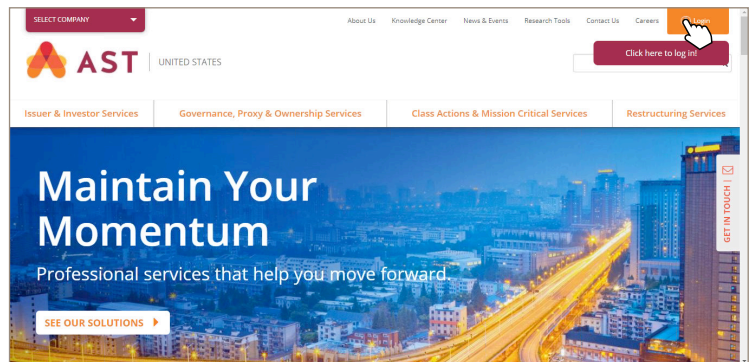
SELECT COMPANY

About Us Knowledge Center News & Events Research Tools Contact Us Careers Login

AST UNITED STATES

Click here to log in!

Issuer & Investor Services | Governance, Proxy & Ownership Services | Class Actions & Mission Critical Services | Restructuring Services

Maintain Your Momentum

Professional services that help you move forward.

SEE OUR SOLUTIONS

GET IN TOUCH